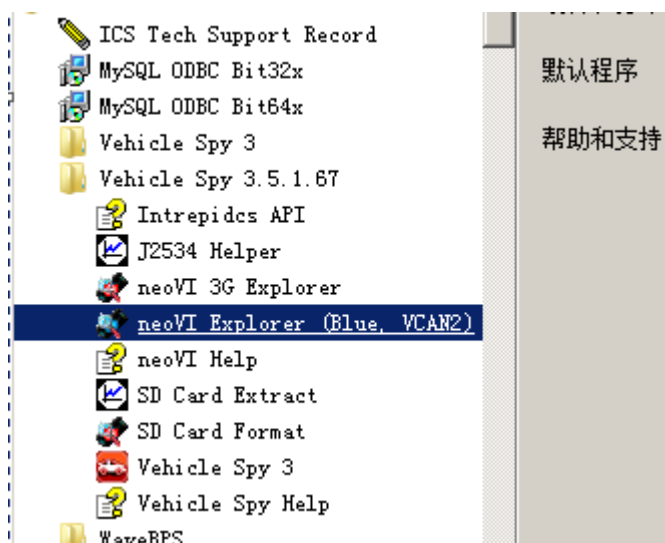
ICS Tech Support Record
MySQL ODBC Bit32x
MySQL ODBC Bit64x
Vehicle Spy 3
Vehicle Spy 3.5.1.67
Intrepidcs API
J2534 Helper
neoVI 3G Explorer
neoVI Explorer (Blue, VCAN2)
neoVI Help
SD Card Extract
SD Card Format
Vehicle Spy 3
Vehicle Spy Help
WaveBPS

默认程序

帮助和支持